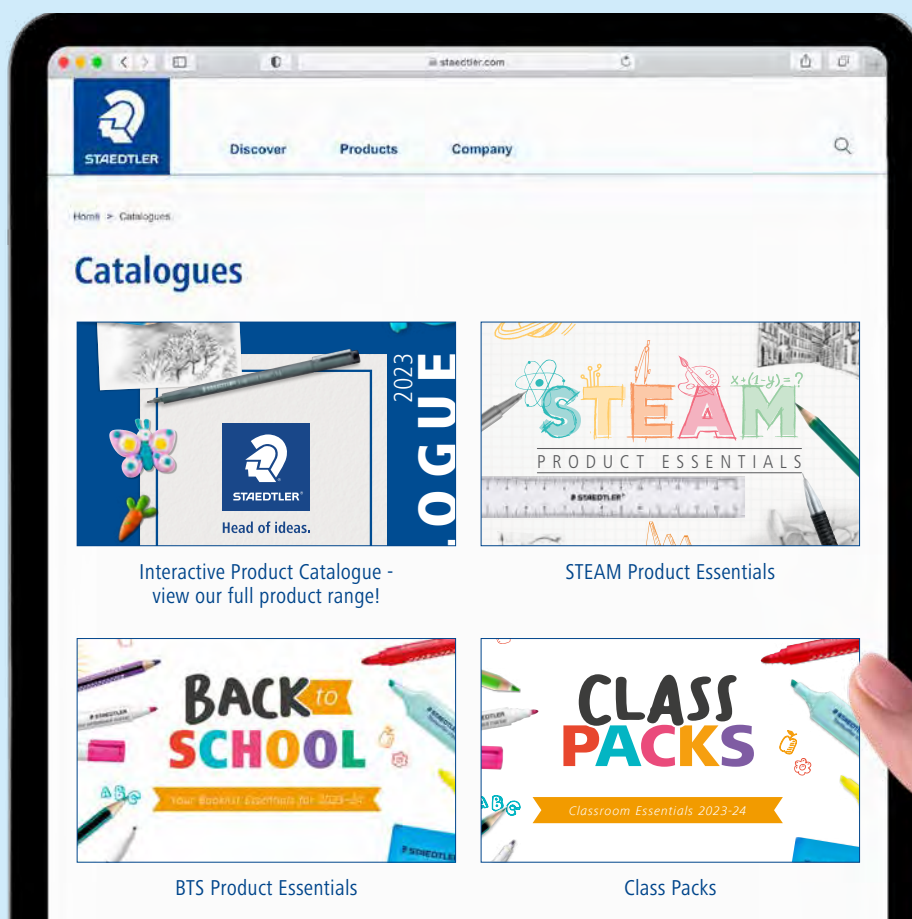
staedtler.com

STAEDTLER

Discover

Products

Company

Home > Catalogues

Catalogues

2023

OGUE

STAEDTLER

Head of ideas.

Interactive Product Catalogue - view our full product range!

$x+(1-y)=?$

STEAM

PRODUCT ESSENTIALS

STAEDTLER

STEAM Product Essentials

BACK to SCHOOL

Your Booklist Essentials for 2023-24

STAEDTLER

BTS Product Essentials

CLASS PACKS

Classroom Essentials 2023-24

STAEDTLER

Class Packs